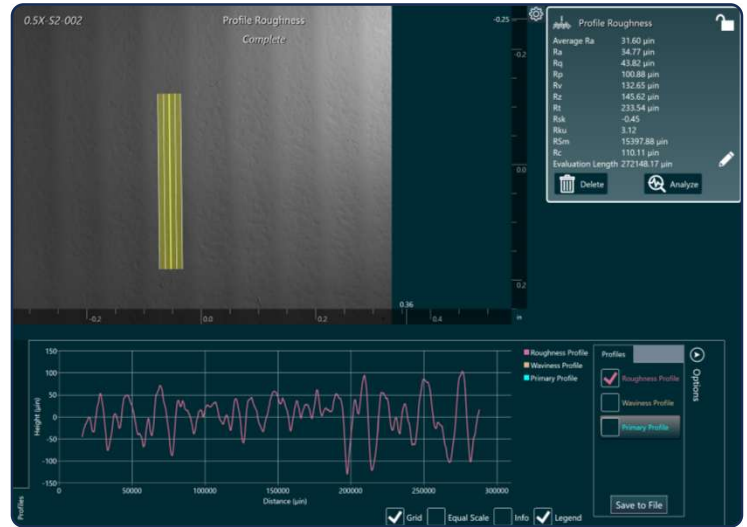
0.5X-S2-002

Profile Roughness

Complete

-0.25

-0.2

0.0

0.2

0.36

-0.2

0.0

0.2

0.4

in

Profile Roughness

| | |
|---|---|
| Average Ra | 31.60 µin |
| Ra | 34.77 µin |
| Rq | 43.82 µin |
| Rp | 100.88 µin |
| Rv | 132.65 µin |
| Rz | 145.62 µin |
| Rt | 233.54 µin |
| Rsk | -0.45 |
| Rku | 3.12 |
| RSm | 15397.88 µin |
| Rc | 110.11 µin |
| Evaluation Length | 272148.17 µin |

Delete

Analyze

150

100

50

0

-50

-100

-150

Height (µin)

0

50000

100000

150000

200000

250000

300000

Distance (µin)

Roughness Profile

Waviness Profile

Primary Profile

Profiles

Roughness Profile

Waviness Profile

Primary Profile

Options

Save to File

Profiles

Grid

Equal Scale

Info

Legend